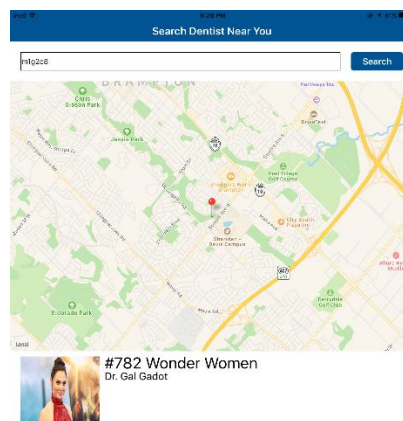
iPad
5:28 PM
Search Dentist Near You
n1g2c8
Search
BRAMPTON
Chris Gibson Park
Jaesie Park
Peel Village Golf Course
Sheridan - Davis Campus
Eldorado Park
Bramalea Golf Club
Legal
#782 Wonder Women
Dr. Gal Gadot